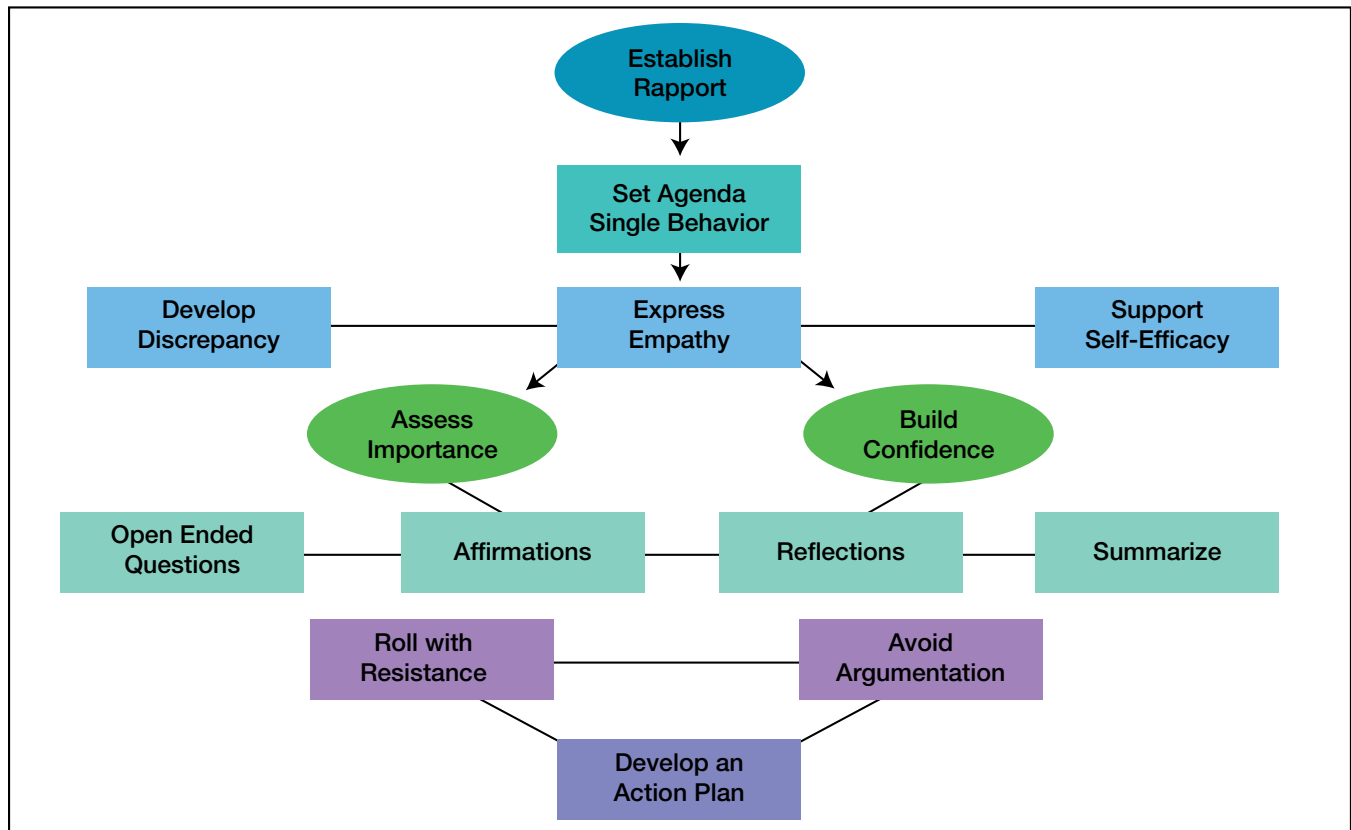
Establish Rapport

Set Agenda Single Behavior

Develop Discrepancy

Express Empathy

Support Self-Efficacy

Assess Importance

Build Confidence

Open Ended Questions

Affirmations

Reflections

Summarize

Roll with Resistance

Avoid Argumentation

Develop an Action Plan